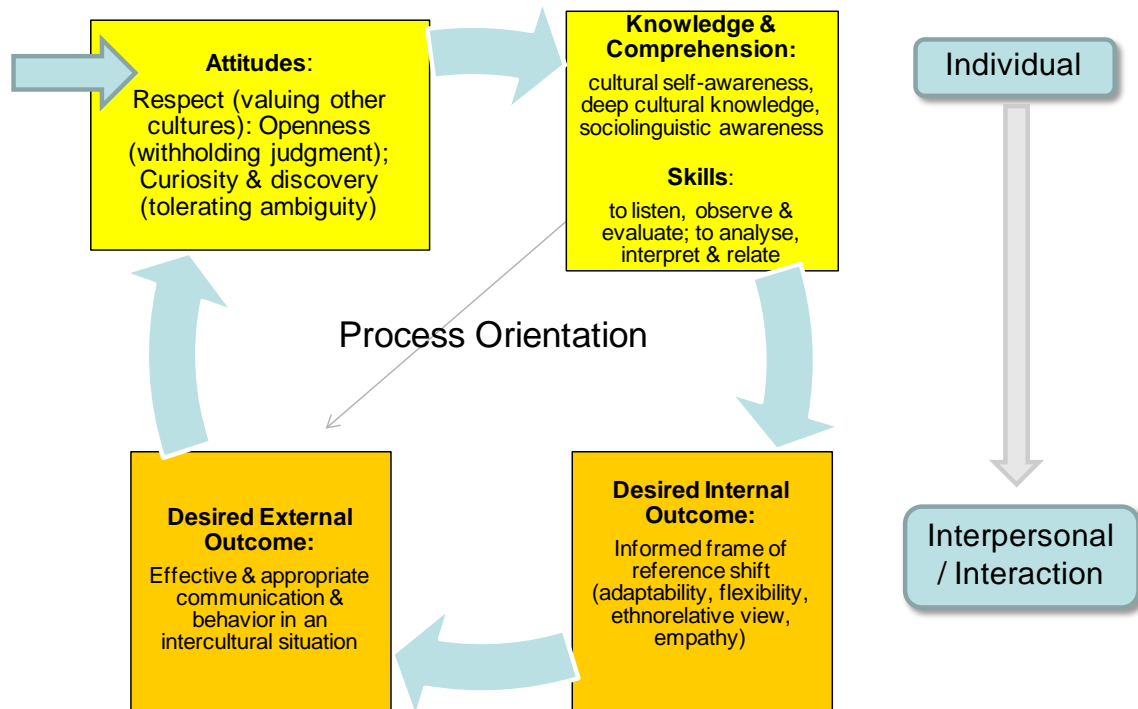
**Attitudes**:

Respect (valuing other cultures): Openness (withholding judgment); Curiosity & discovery (tolerating ambiguity)

**Knowledge & Comprehension:**

cultural self-awareness, deep cultural knowledge, sociolinguistic awareness

**Skills**:

to listen, observe & evaluate; to analyse, interpret & relate

Individual

Process Orientation

**Desired External Outcome:**

Effective & appropriate communication & behavior in an intercultural situation

**Desired Internal Outcome:**

Informed frame of reference shift (adaptability, flexibility, ethnorelative view, empathy)

Interpersonal / Interaction